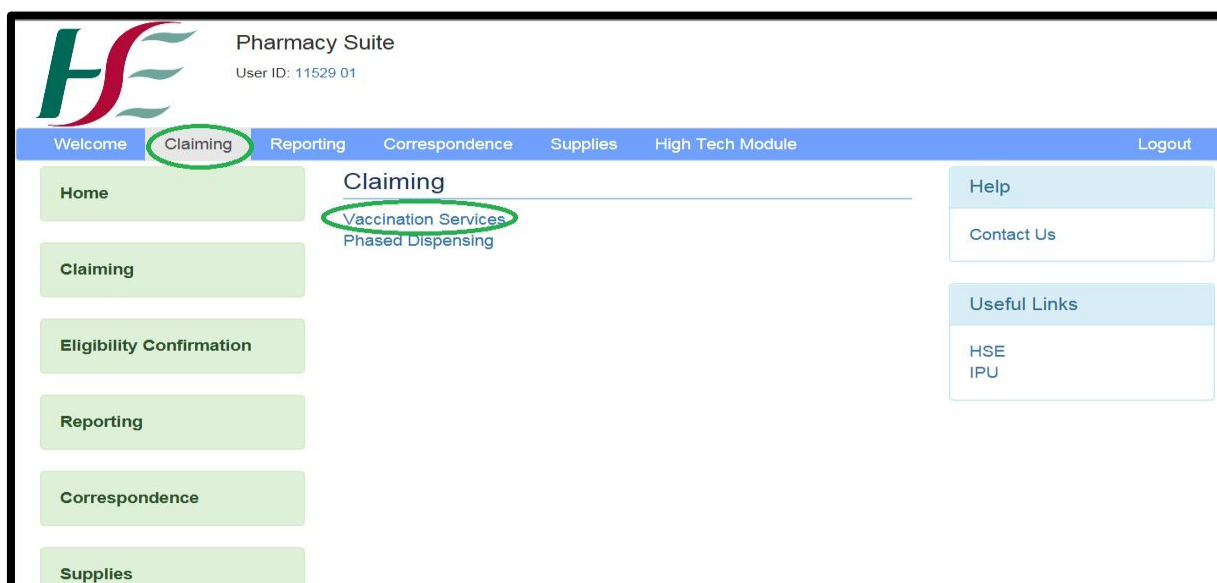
Pharmacy Suite
User ID: 11529 01

Welcome Claiming Reporting Correspondence Supplies High Tech Module Logout

Home

Claiming

Eligibility Confirmation

Reporting

Correspondence

Supplies

Claiming

Vaccination Services
Phased Dispensing

Help

Contact Us

Useful Links

HSE
IPU